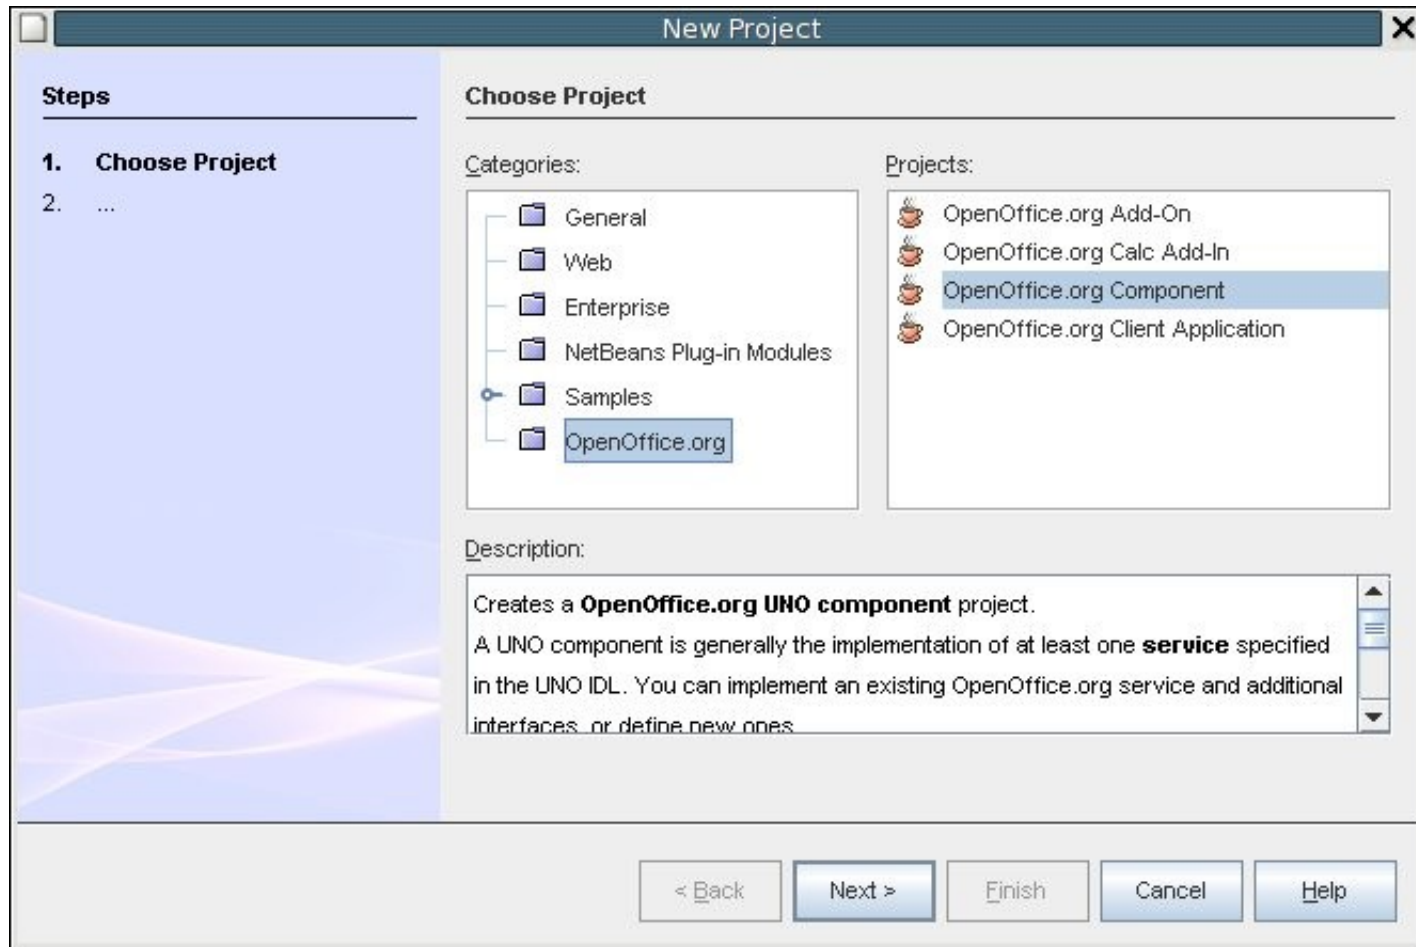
New Project

Steps

1. Choose Project
2. ...

Choose Project

Categories:

General
Web
Enterprise
NetBeans Plug-in Modules
Samples
OpenOffice.org

Projects:

OpenOffice.org Add-On
OpenOffice.org Calc Add-In
OpenOffice.org Component
OpenOffice.org Client Application

Description:

Creates a **OpenOffice.org UNO component** project.
A UNO component is generally the implementation of at least one **service** specified in the UNO IDL. You can implement an existing OpenOffice.org service and additional interfaces, or define new ones.

< Back | Next > | Finish | Cancel | Help